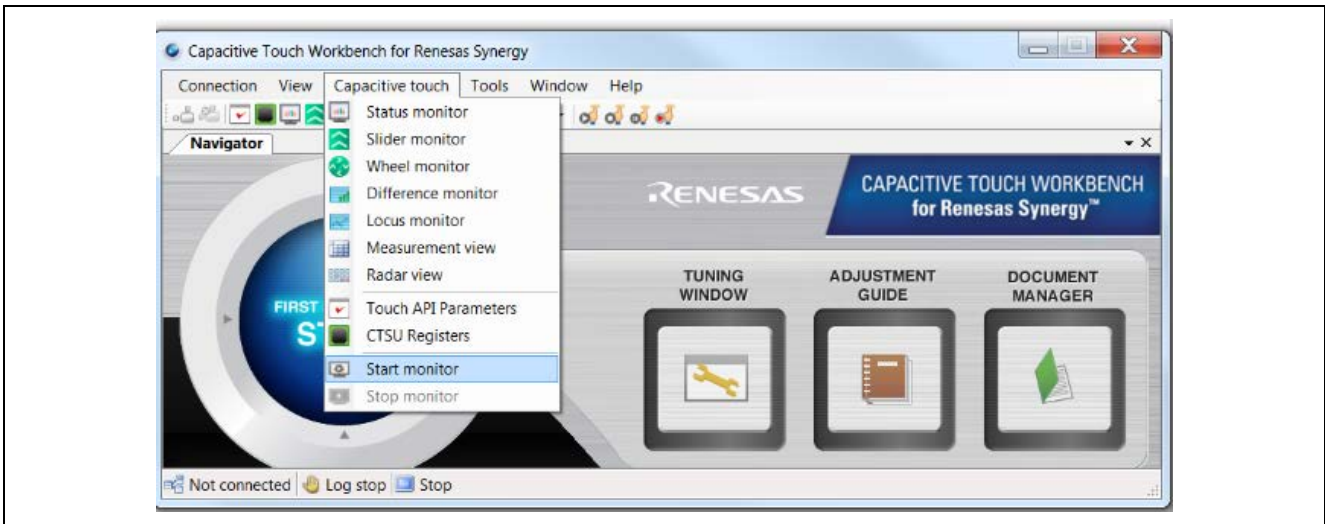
Capacitive Touch Workbench for Renesas Synergy

Connection View Capacitive touch Tools Window Help

Navigator

Status monitor
Slider monitor
Wheel monitor
Difference monitor
Locus monitor
Measurement view
Radar view
Touch API Parameters
CTSU Registers
Start monitor
Stop monitor

FIRST
ST

RENESAS

CAPACITIVE TOUCH WORKBENCH
for Renesas Synergy™

TUNING WINDOW

ADJUSTMENT GUIDE

DOCUMENT MANAGER

Not connected Log stop Stop